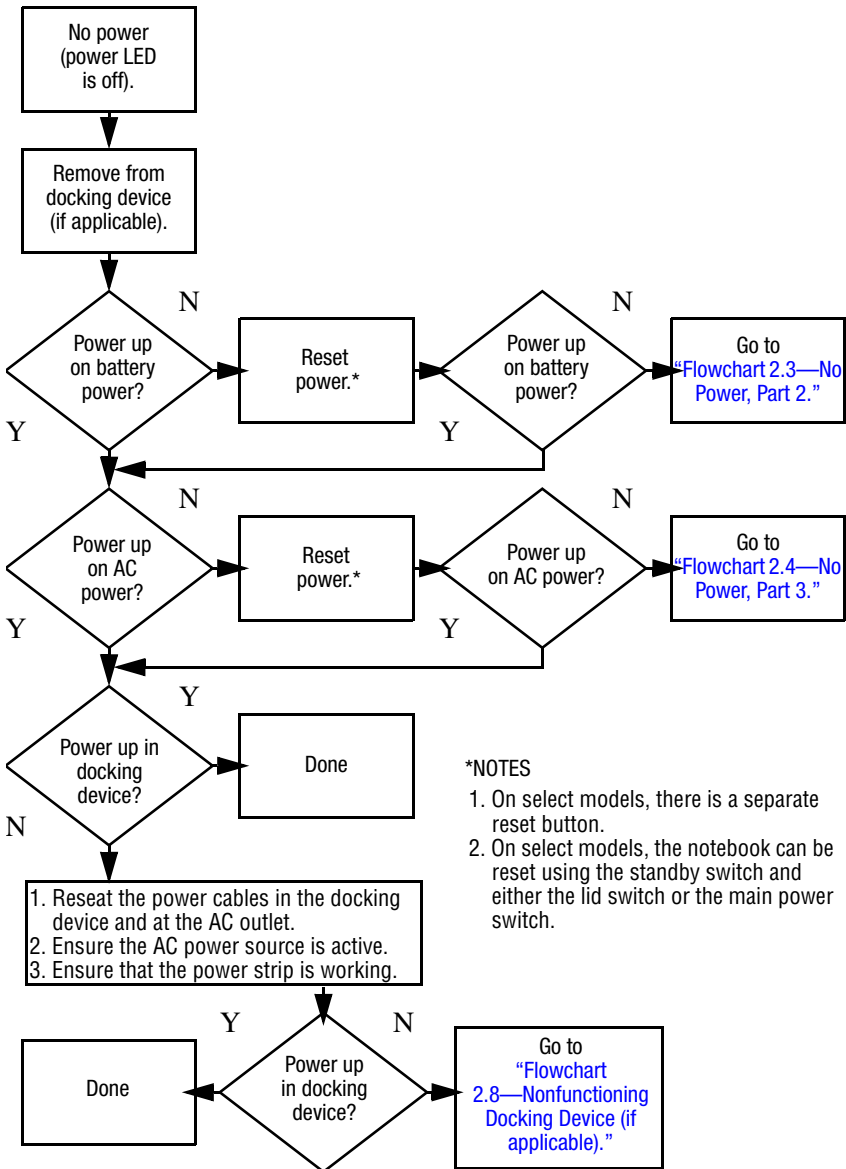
No power (power LED is off).

Remove from docking device (if applicable).

N

N

Power up on battery power?

Reset power.*

Power up on battery power?

Go to "Flowchart 2.3—No Power, Part 2."

Y

Y

N

N

Power up on AC power?

Reset power.*

Power up on AC power?

Go to "Flowchart 2.4—No Power, Part 3."

Y

Y

Y

Power up in docking device?

Done

*NOTES

1. On select models, there is a separate reset button.
2. On select models, the notebook can be reset using the standby switch and either the lid switch or the main power switch.

N

1. Reseat the power cables in the docking device and at the AC outlet.
2. Ensure the AC power source is active.
3. Ensure that the power strip is working.

Y

N

Done

Power up in docking device?

Go to "Flowchart 2.8—Nonfunctioning Docking Device (if applicable)."